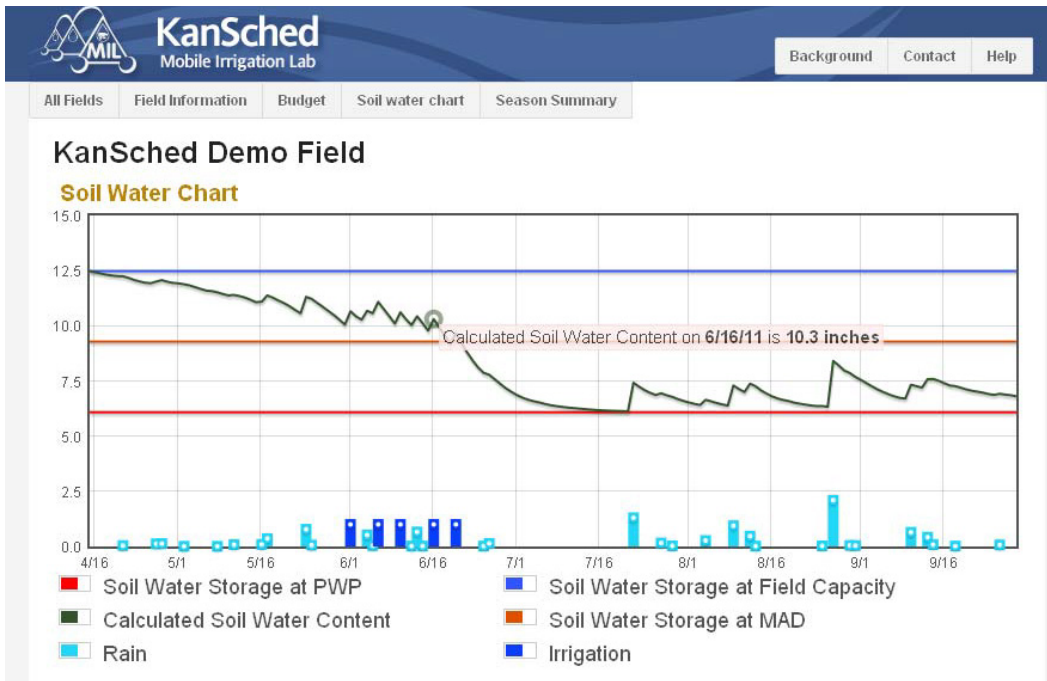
MIL KanSched Mobile Irrigation Lab

Background Contact Help

All Fields Field Information Budget Soil water chart Season Summary

KanSched Demo Field

Soil Water Chart

15.0
12.5
10.0
7.5
5.0
2.5
0.0

4/16 5/1 5/16 6/1 6/16 7/1 7/16 8/1 8/16 9/1 9/16

Calculated Soil Water Content on **6/16/11** is **10.3 inches**

Soil Water Storage at PWP
Soil Water Storage at Field Capacity
Calculated Soil Water Content
Soil Water Storage at MAD
Rain
Irrigation